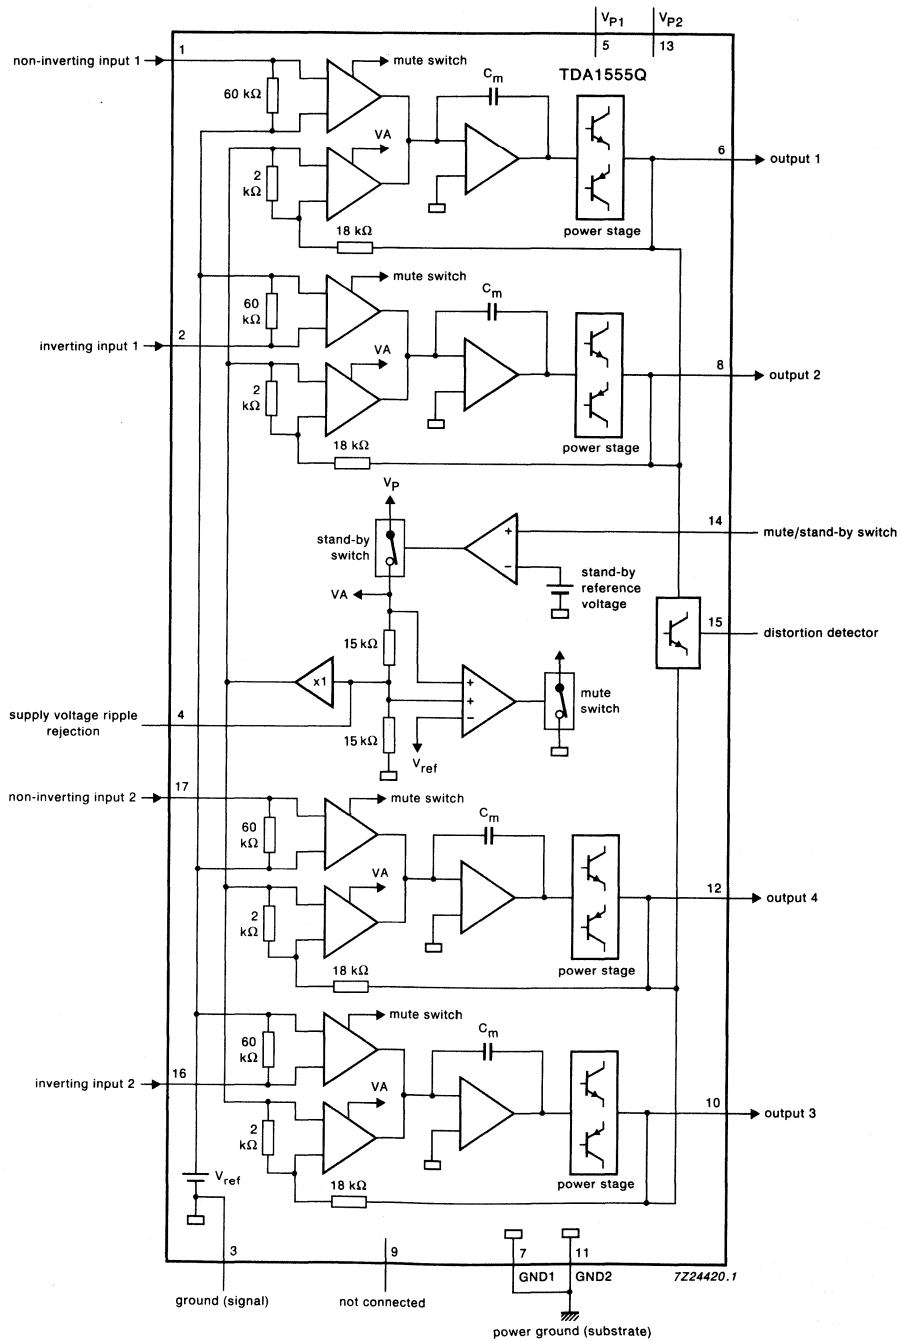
$V_{P1}$
5
$V_{P2}$
13

non-inverting input 1
1
60 kΩ
mute switch
$C_m$
TDA1555Q
VA
2 kΩ
6
output 1
18 kΩ
power stage

60 kΩ
mute switch
$C_m$
inverting input 1
2
VA
2 kΩ
8
output 2
18 kΩ
power stage

$V_P$
stand-by switch
+
−
14
mute/stand-by switch
stand-by reference voltage
VA
15 kΩ
15
distortion detector
x1
+
+
−
mute switch
supply voltage ripple rejection
4
15 kΩ
$V_{ref}$

non-inverting input 2
17
mute switch
60 kΩ
$C_m$
VA
2 kΩ
12
output 4
18 kΩ
power stage

60 kΩ
mute switch
$C_m$
inverting input 2
16
VA
2 kΩ
10
output 3
18 kΩ
power stage
$V_{ref}$

3
ground (signal)
9
not connected
7
GND1
11
GND2
7Z24420.1
power ground (substrate)